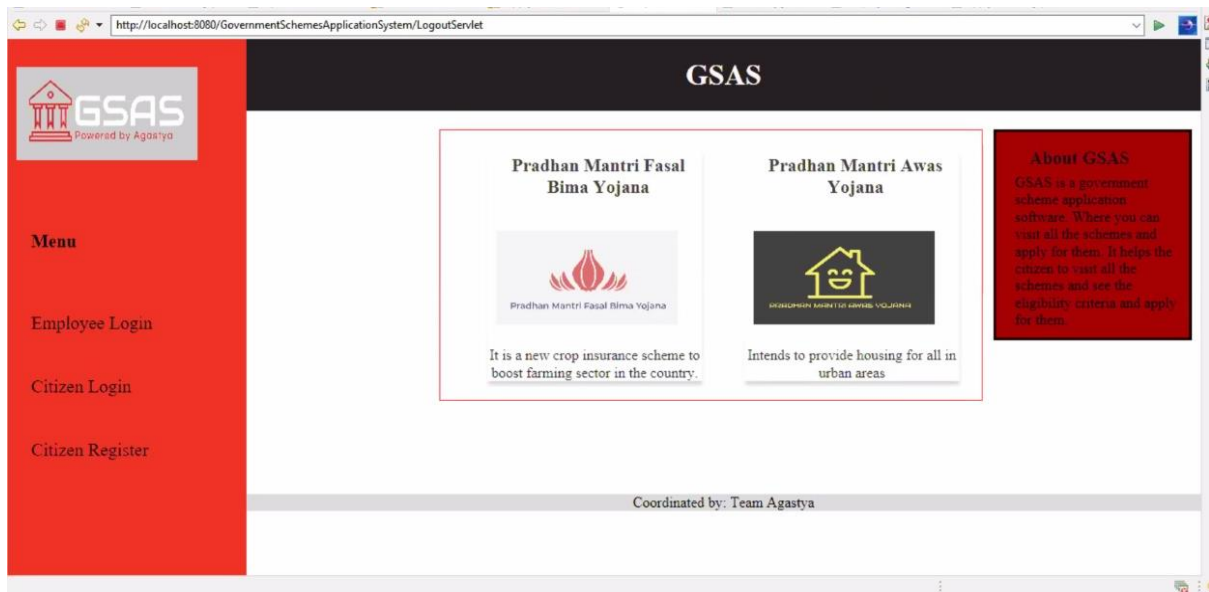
http://localhost:8080/GovernmentSchemesApplicationSystem/LogoutServlet

GSAS
Powered by Agastya

GSAS

Menu

Employee Login

Citizen Login

Citizen Register

Pradhan Mantri Fasal Bima Yojana

Pradhan Mantri Fasal Bima Yojana

It is a new crop insurance scheme to boost farming sector in the country.

Pradhan Mantri Awas Yojana

PRADHAN MANTRI AWAS YOJANA

Intends to provide housing for all in urban areas

About GSAS

GSAS is a government scheme application software. Where you can visit all the schemes and apply for them. It helps the citizen to visit all the schemes and see the eligibility criteria and apply for them.

Coordinated by: Team Agastya